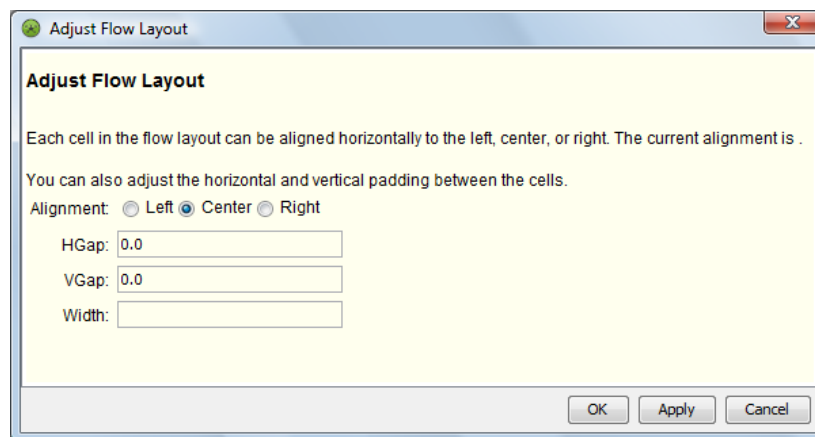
Adjust Flow Layout

Adjust Flow Layout

Each cell in the flow layout can be aligned horizontally to the left, center, or right. The current alignment is .

You can also adjust the horizontal and vertical padding between the cells.

Alignment: Left Center Right

HGap: 0.0

VGap: 0.0

Width:

OK Apply Cancel